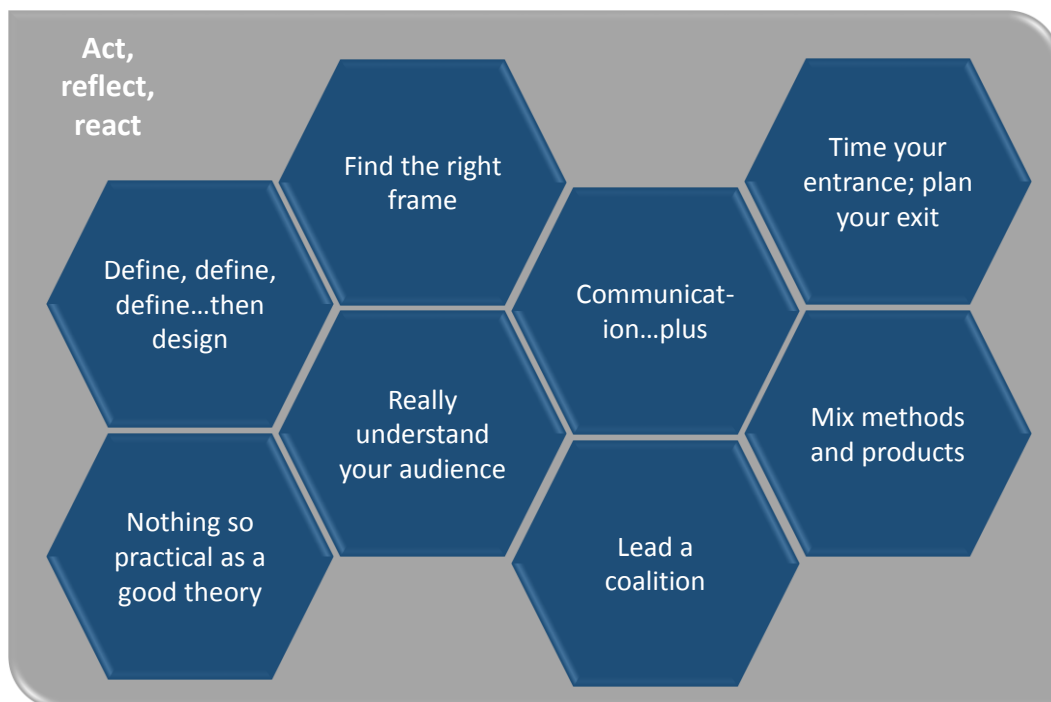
Act, reflect, react

Define, define, define…then design

Nothing so practical as a good theory

Find the right frame

Really understand your audience

Communication…plus

Lead a coalition

Time your entrance; plan your exit

Mix methods and products